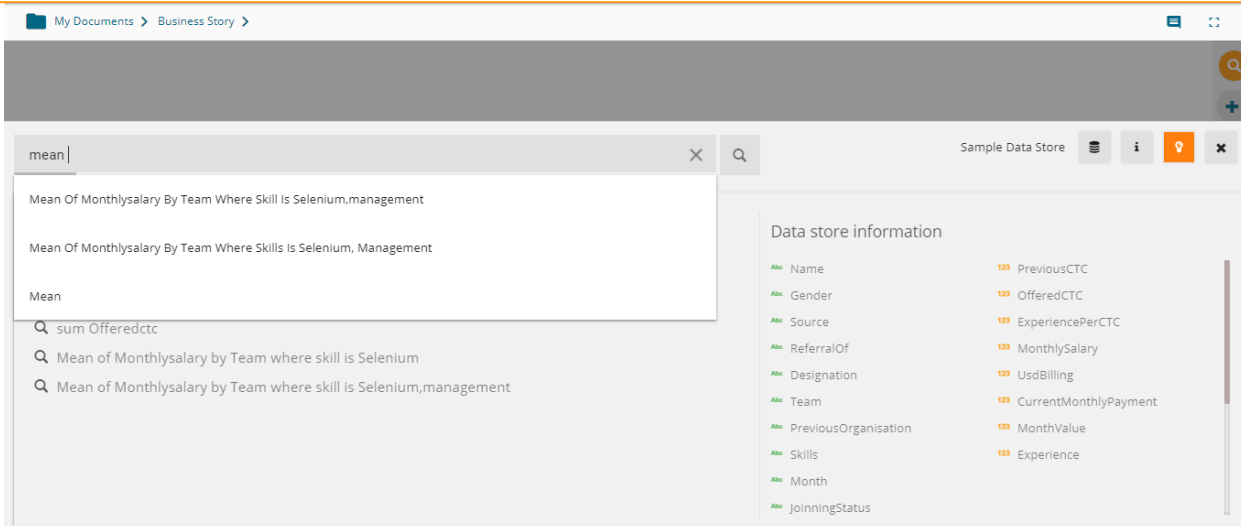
My Documents > Business Story >

mean

Sample Data Store

Mean Of Monthlysalary By Team Where Skill Is Selenium,management

Mean Of Monthlysalary By Team Where Skills Is Selenium, Management

Mean

sum Offeredctc

Mean of Monthlysalary by Team where skill is Selenium

Mean of Monthlysalary by Team where skill is Selenium,management

Data store information

Abc Name
Abc Gender
Abc Source
Abc ReferralOf
Abc Designation
Abc Team
Abc PreviousOrganisation
Abc Skills
Abc Month
Abc JoinningStatus

123 PreviousCTC
123 OfferedCTC
123 ExperiencePerCTC
123 MonthlySalary
123 UsdBilling
123 CurrentMonthlyPayment
123 MonthValue
123 Experience